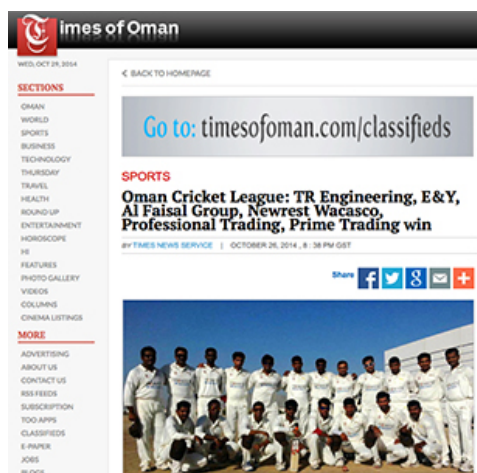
Times of Oman

WED, OCT 29, 2014

SECTIONS

OMAN
WORLD
SPORTS
BUSINESS
TECHNOLOGY
THURSDAY
TRAVEL
HEALTH
ROUND UP
ENTERTAINMENT
HOROSCOPE
HI
FEATURES
PHOTO GALLERY
VIDEOS
COLUMNS
CINEMA LISTINGS

MORE

ADVERTISING
ABOUT US
CONTACT US
RSS FEEDS
SUBSCRIPTION
TOO APPS
CLASSIFIEDS
E-PAPER
JOBS
BLOGS

< BACK TO HOMEPAGE

Go to: timesofoman.com/classifieds

SPORTS

Oman Cricket League: TR Engineering, E&Y, Al Faisal Group, Newrest Wacasco, Professional Trading, Prime Trading win

BY TIMES NEWS SERVICE | OCTOBER 26, 2014 , 8 : 38 PM GST

Share